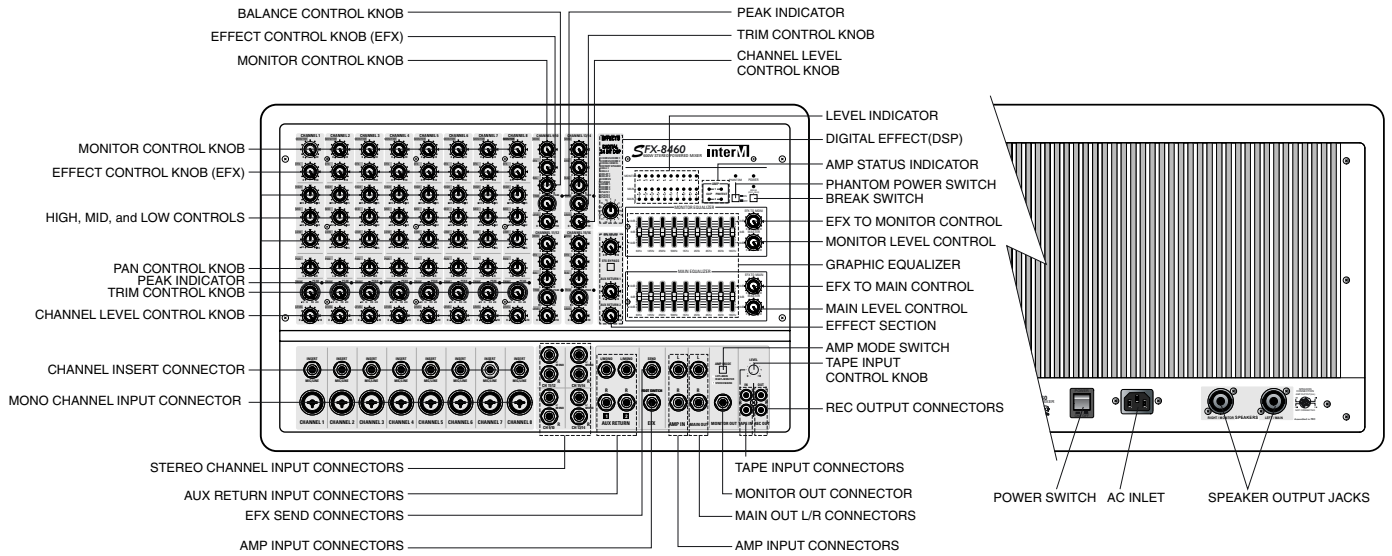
BALANCE CONTROL KNOB
EFFECT CONTROL KNOB (EFX)
MONITOR CONTROL KNOB
PEAK INDICATOR
TRIM CONTROL KNOB
CHANNEL LEVEL CONTROL KNOB
LEVEL INDICATOR
DIGITAL EFFECT(DSP)
AMP STATUS INDICATOR
PHANTOM POWER SWITCH
BREAK SWITCH
EFX TO MONITOR CONTROL
MONITOR LEVEL CONTROL
GRAPHIC EQUALIZER
EFX TO MAIN CONTROL
MAIN LEVEL CONTROL
EFFECT SECTION
AMP MODE SWITCH
TAPE INPUT CONTROL KNOB
REC OUTPUT CONNECTORS
MONITOR CONTROL KNOB
EFFECT CONTROL KNOB (EFX)
HIGH, MID, and LOW CONTROLS
PAN CONTROL KNOB
PEAK INDICATOR
TRIM CONTROL KNOB
CHANNEL LEVEL CONTROL KNOB
CHANNEL INSERT CONNECTOR
MONO CHANNEL INPUT CONNECTOR
SFX-8460
Inter M
CHANNEL 1 CHANNEL 2 CHANNEL 3 CHANNEL 4 CHANNEL 5 CHANNEL 6 CHANNEL 7 CHANNEL 8
AUX RETURN
AMP IN
MAIN OUT
MONITOR OUT
STEREO CHANNEL INPUT CONNECTORS
AUX RETURN INPUT CONNECTORS
EFX SEND CONNECTORS
AMP INPUT CONNECTORS
TAPE INPUT CONNECTORS
MONITOR OUT CONNECTOR
MAIN OUT L/R CONNECTORS
AMP INPUT CONNECTORS
POWER SWITCH
AC INLET
SPEAKER OUTPUT JACKS